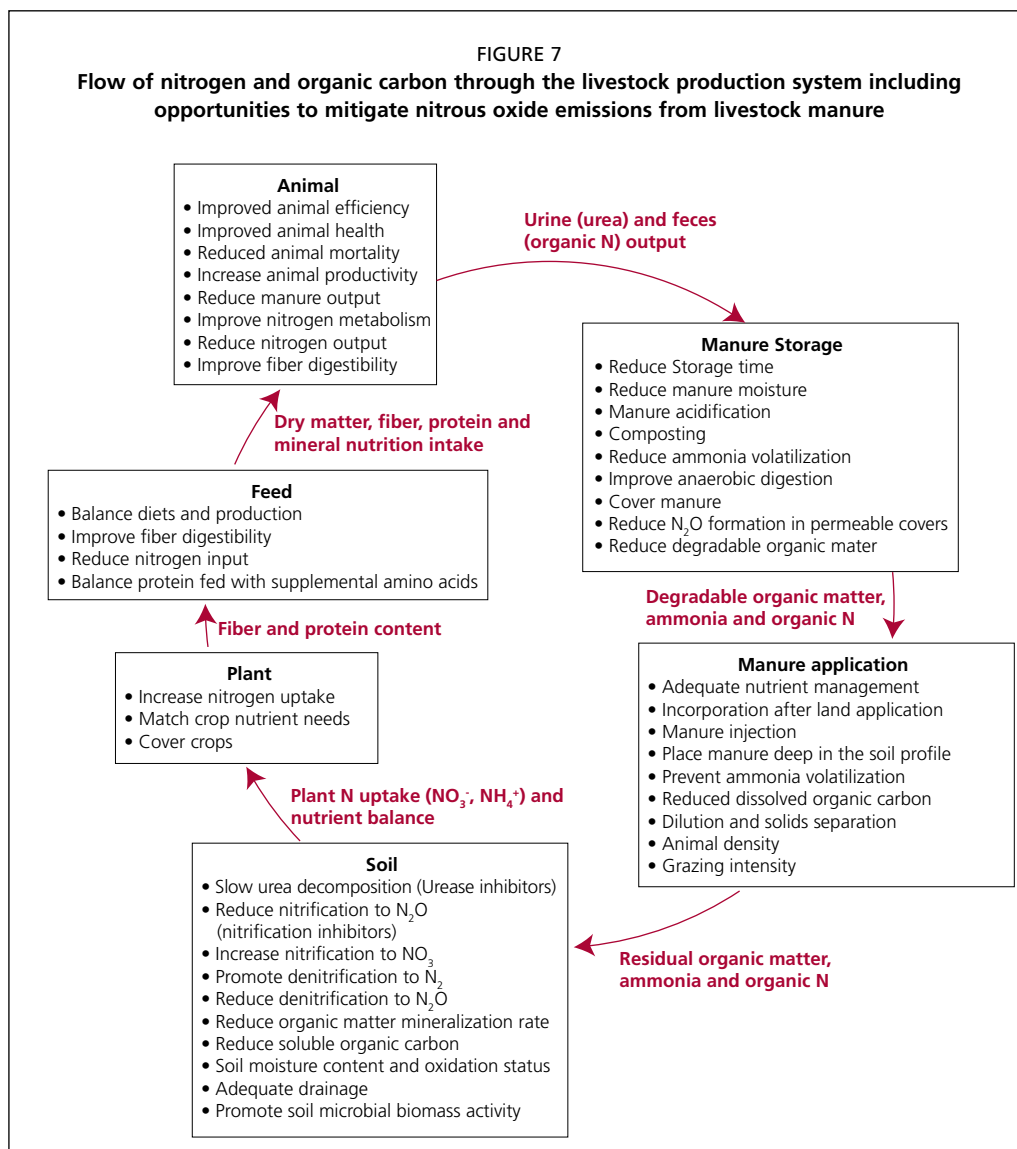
FIGURE 7

**Flow of nitrogen and organic carbon through the livestock production system including opportunities to mitigate nitrous oxide emissions from livestock manure**

**Animal**
• Improved animal efficiency
• Improved animal health
• Reduced animal mortality
• Increase animal productivity
• Reduce manure output
• Improve nitrogen metabolism
• Reduce nitrogen output
• Improve fiber digestibility

**Urine (urea) and feces (organic N) output**

**Manure Storage**
• Reduce Storage time
• Reduce manure moisture
• Manure acidification
• Composting
• Reduce ammonia volatilization
• Improve anaerobic digestion
• Cover manure
• Reduce $N_2O$ formation in permeable covers
• Reduce degradable organic mater

**Degradable organic matter, ammonia and organic N**

**Manure application**
• Adequate nutrient management
• Incorporation after land application
• Manure injection
• Place manure deep in the soil profile
• Prevent ammonia volatilization
• Reduced dissolved organic carbon
• Dilution and solids separation
• Animal density
• Grazing intensity

**Residual organic matter, ammonia and organic N**

**Soil**
• Slow urea decomposition (Urease inhibitors)
• Reduce nitrification to $N_2O$ (nitrification inhibitors)
• Increase nitrification to $NO_3$
• Promote denitrification to $N_2$
• Reduce denitrification to $N_2O$
• Reduce organic matter mineralization rate
• Reduce soluble organic carbon
• Soil moisture content and oxidation status
• Adequate drainage
• Promote soil microbial biomass activity

**Plant N uptake ($NO_3^-$, $NH_4^+$) and nutrient balance**

**Plant**
• Increase nitrogen uptake
• Match crop nutrient needs
• Cover crops

**Fiber and protein content**

**Feed**
• Balance diets and production
• Improve fiber digestibility
• Reduce nitrogen input
• Balance protein fed with supplemental amino acids

**Dry matter, fiber, protein and mineral nutrition intake**